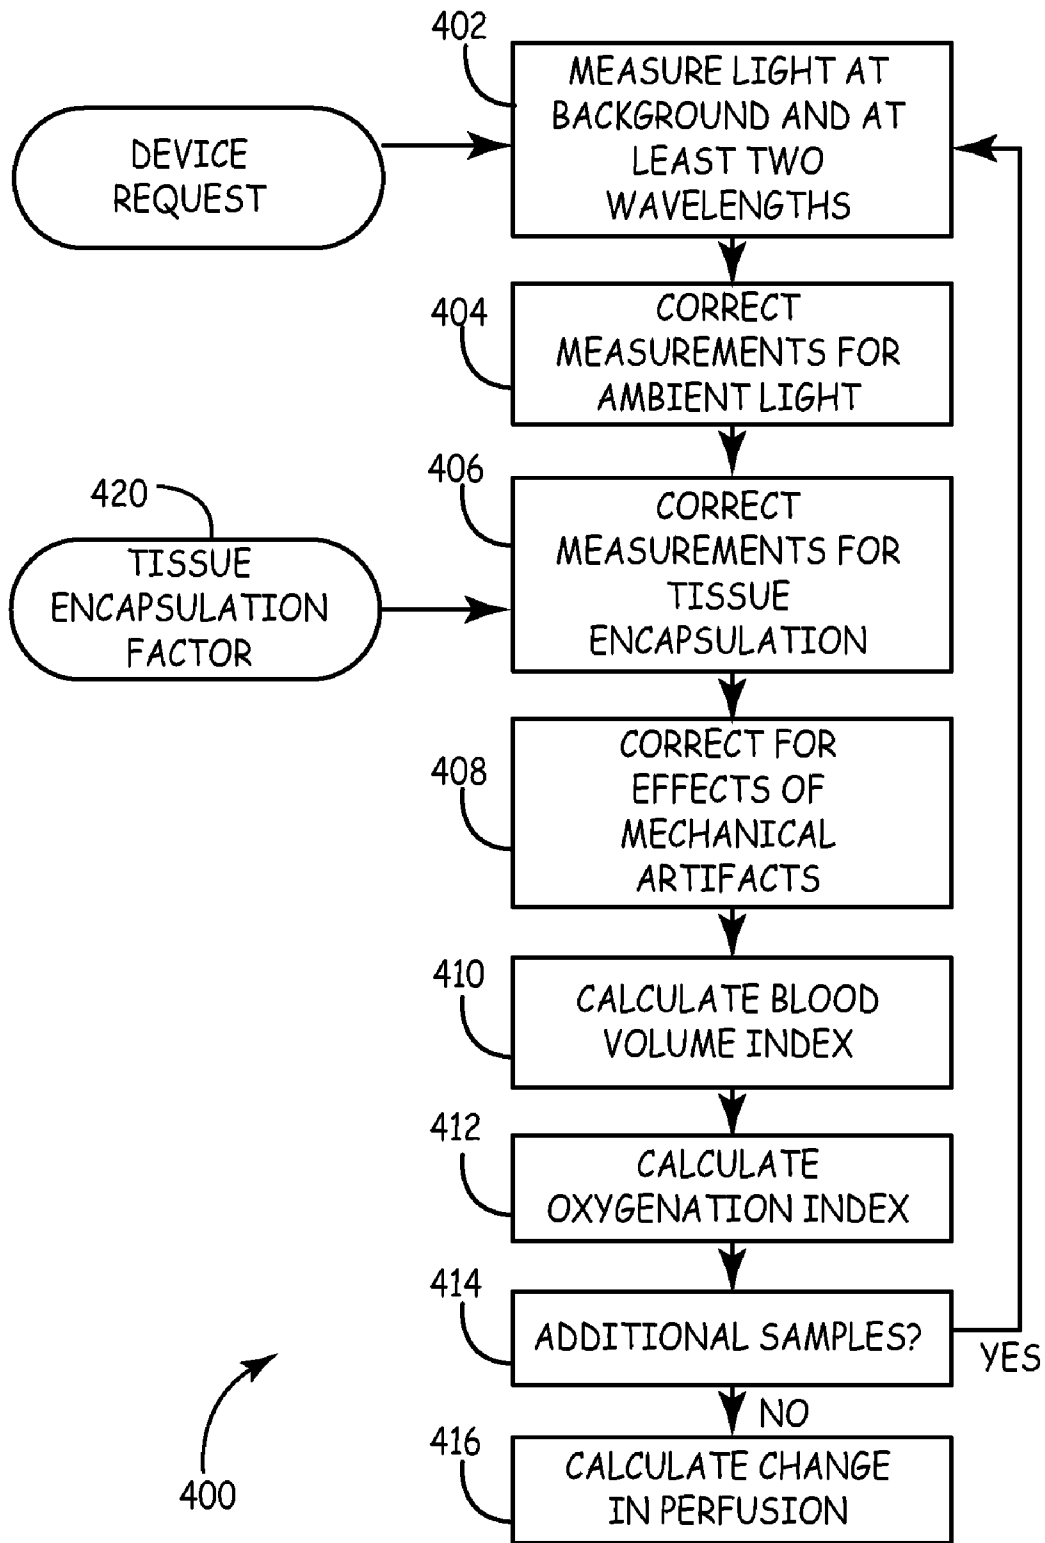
402
MEASURE LIGHT AT BACKGROUND AND AT LEAST TWO WAVELENGTHS

DEVICE REQUEST

404
CORRECT MEASUREMENTS FOR AMBIENT LIGHT

420
TISSUE ENCAPSULATION FACTOR

406
CORRECT MEASUREMENTS FOR TISSUE ENCAPSULATION

408
CORRECT FOR EFFECTS OF MECHANICAL ARTIFACTS

410
CALCULATE BLOOD VOLUME INDEX

412
CALCULATE OXYGENATION INDEX

414
ADDITIONAL SAMPLES?

YES

NO

416
CALCULATE CHANGE IN PERFUSION

400